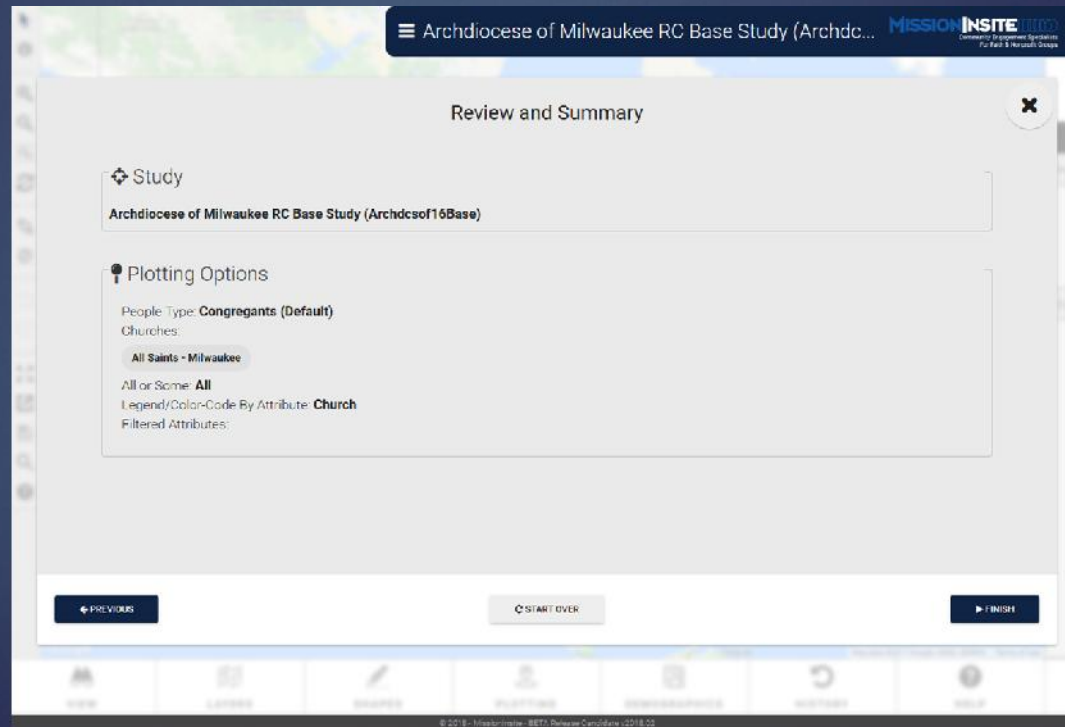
≡ Archdiocese of Milwaukee RC Base Study (Archdc...

MISSIONINSITE

Review and Summary

Study

Archdiocese of Milwaukee RC Base Study (Archdcsof16Base)

Plotting Options

People Type: Congregants (Default)
Churches:

All Saints - Milwaukee

All or Some: All
Legend/Color-Code By Attribute: Church
Filtered Attributes:

PREVIOUS

START OVER

FINISH

VIEW LAYERS SHAPES PLOTTING DEMOGRAPHICS HISTORY HELP

© 2018 - MissionInsite - BETA Release Candidate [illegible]